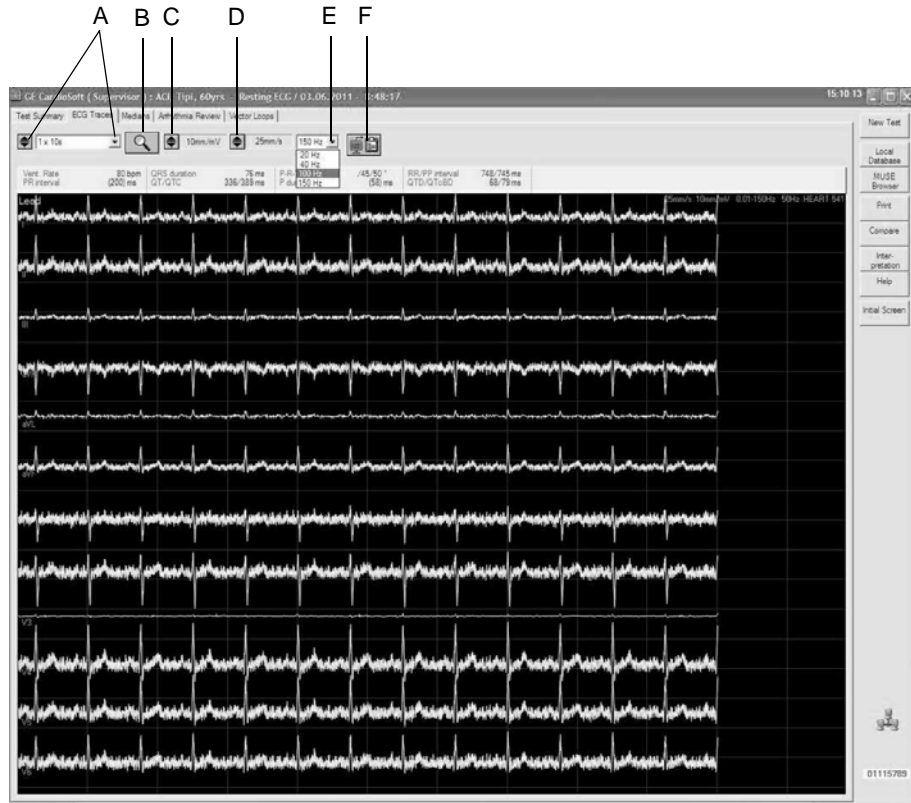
A B C D E F

GE CardioSoft ( Supervisor ) : ACI Tipi, 60yrs - Resting ECG / 03.06.2011 - 14:48:17

15:10:13

Test Summary | ECG Traces | Medians | Arrhythmia Review | Vector Loops

1 x 10s

10mm/mV

25mm/s

150 Hz

20 Hz
40 Hz
100 Hz
150 Hz

| Vent. Rate | 80 bpm | QRS duration | 76 ms | P-R-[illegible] | /45/50 ° | RR/PP interval | 748/745 ms |
|---|---|---|---|---|---|---|---|
| PR interval | (200) ms | QT/QTC | 336/389 ms | P du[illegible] | (58) ms | QTD/QTcBD | 68/79 ms |

Lead

25mm/s 10mm/mV 0.01-150Hz 50Hz HEART 541

I

III

aVL

V3

New Test

Local Database

MUSE Browser

Print

Compare

Inter-pretation

Help

Initial Screen

01115789